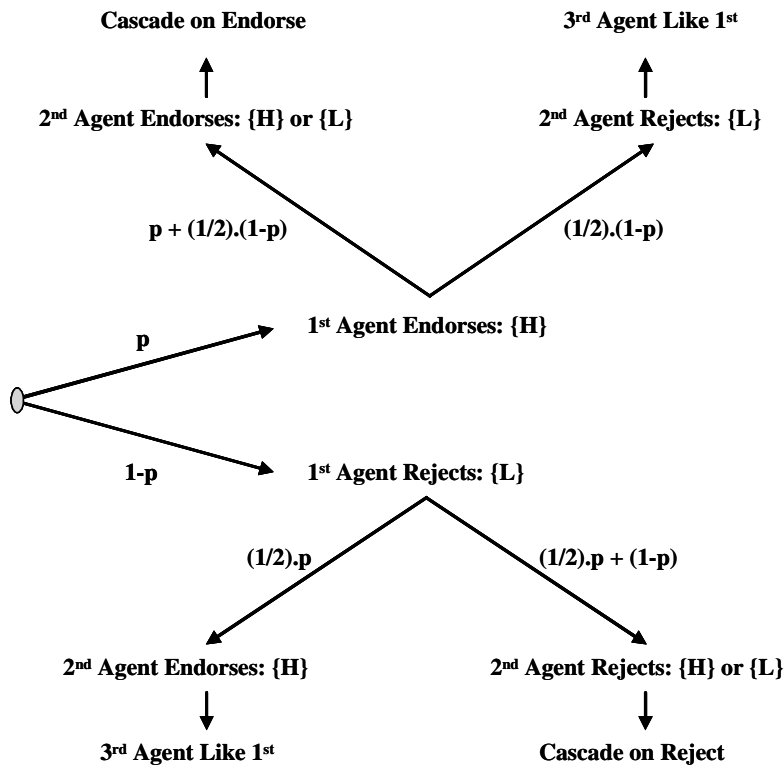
Cascade on Endorse

3$^{rd}$ Agent Like 1$^{st}$

2$^{nd}$ Agent Endorses: {H} or {L}

2$^{nd}$ Agent Rejects: {L}

p + (1/2).(1-p)

(1/2).(1-p)

p

1$^{st}$ Agent Endorses: {H}

1-p

1$^{st}$ Agent Rejects: {L}

(1/2).p

(1/2).p + (1-p)

2$^{nd}$ Agent Endorses: {H}

2$^{nd}$ Agent Rejects: {H} or {L}

3$^{rd}$ Agent Like 1$^{st}$

Cascade on Reject